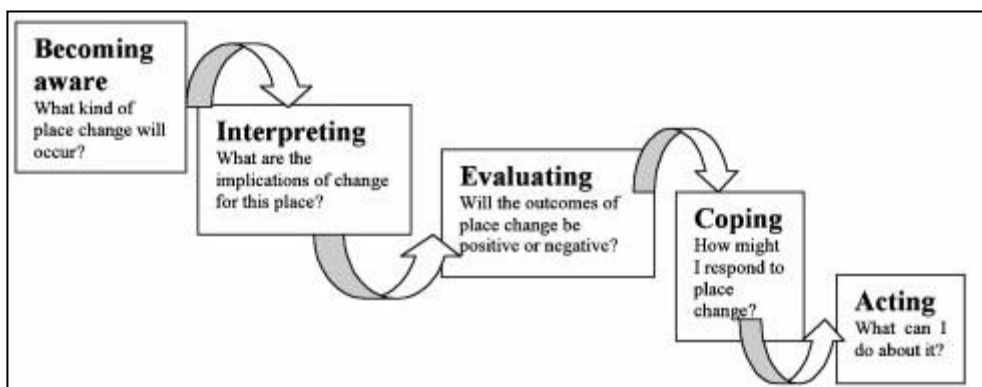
Becoming aware
What kind of place change will occur?

Interpreting
What are the implications of change for this place?

Evaluating
Will the outcomes of place change be positive or negative?

Coping
How might I respond to place change?

Acting
What can I do about it?